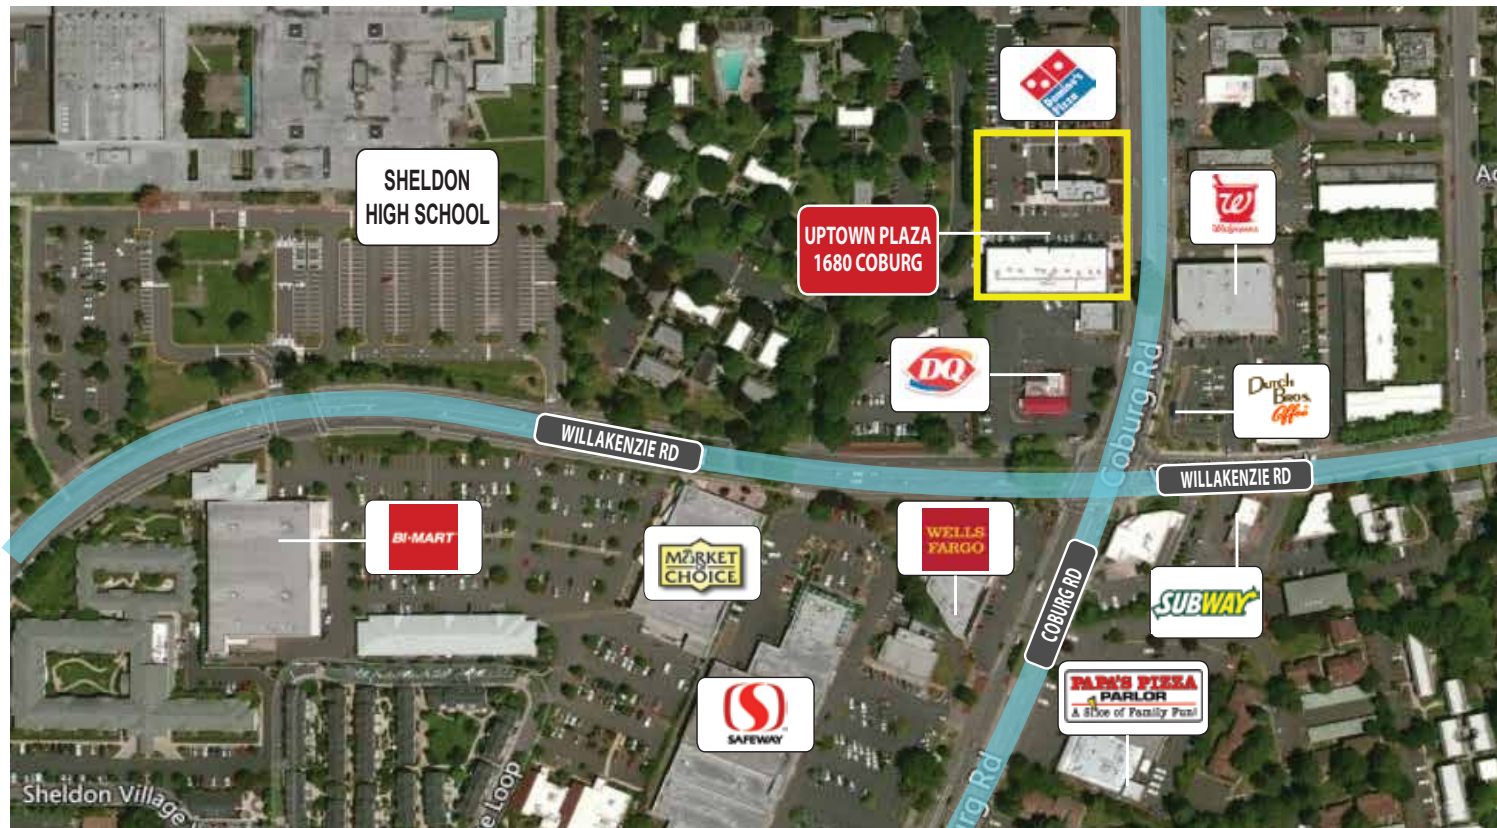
SHELDON HIGH SCHOOL

Domino's Pizza

UPTOWN PLAZA 1680 COBURG

Walgreens

Ac

DQ

Coburg Rd

Dutch Bros. Coffee

WILLAKENZIE RD

WILLAKENZIE RD

BI-MART

MARKET OF CHOICE

WELLS FARGO

COBURG RD

SUBWAY

PAPA'S PIZZA PARLOR A Slice of Family Fun!

SAFEWAY

Sheldon Village

e Loop

urg Rd